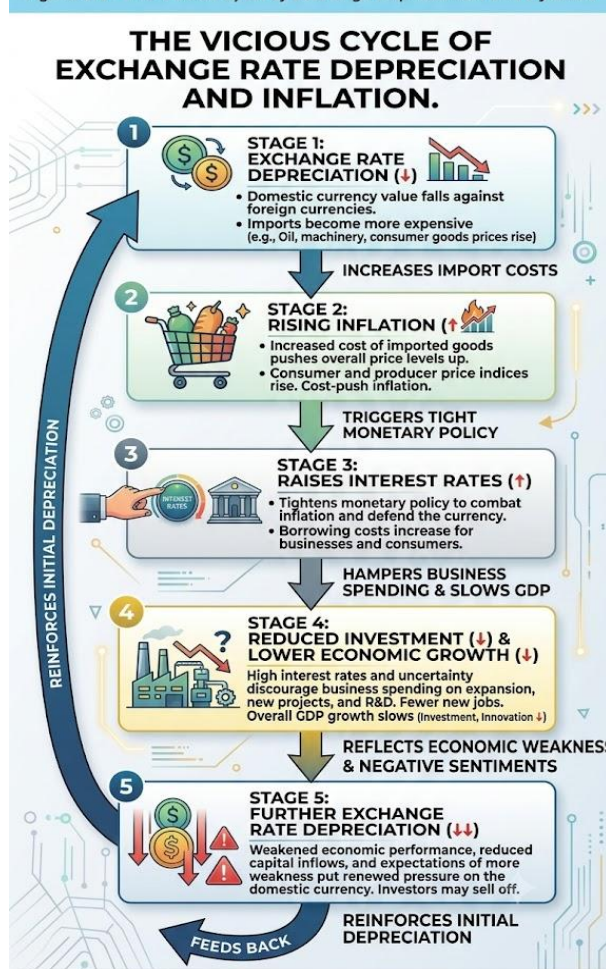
THE VICIOUS CYCLE OF EXCHANGE RATE DEPRECIATION AND INFLATION.

1
STAGE 1:
EXCHANGE RATE DEPRECIATION (↓)
• Domestic currency value falls against foreign currencies.
• Imports become more expensive (e.g., Oil, machinery, consumer goods prices rise)

INCREASES IMPORT COSTS

2
STAGE 2:
RISING INFLATION (↑
• Increased cost of imported goods pushes overall price levels up.
• Consumer and producer price indices rise. Cost-push inflation.

TRIGGERS TIGHT MONETARY POLICY

3
STAGE 3:
RAISES INTEREST RATES (↑)
INTEREST RATES
• Tightens monetary policy to combat inflation and defend the currency.
• Borrowing costs increase for businesses and consumers.

HAMPERS BUSINESS SPENDING & SLOWS GDP

4
STAGE 4:
REDUCED INVESTMENT (↓) & LOWER ECONOMIC GROWTH (↓)
High interest rates and uncertainty discourage business spending on expansion, new projects, and R&D. Fewer new jobs. Overall GDP growth slows (Investment, Innovation ↓)

REFLECTS ECONOMIC WEAKNESS & NEGATIVE SENTIMENTS

5
STAGE 5:
FURTHER EXCHANGE RATE DEPRECIATION (↓↓)
Weakened economic performance, reduced capital inflows, and expectations of more weakness put renewed pressure on the domestic currency. Investors may sell off.

REINFORCES INITIAL DEPRECIATION

FEEDS BACK

REINFORCES INITIAL DEPRECIATION